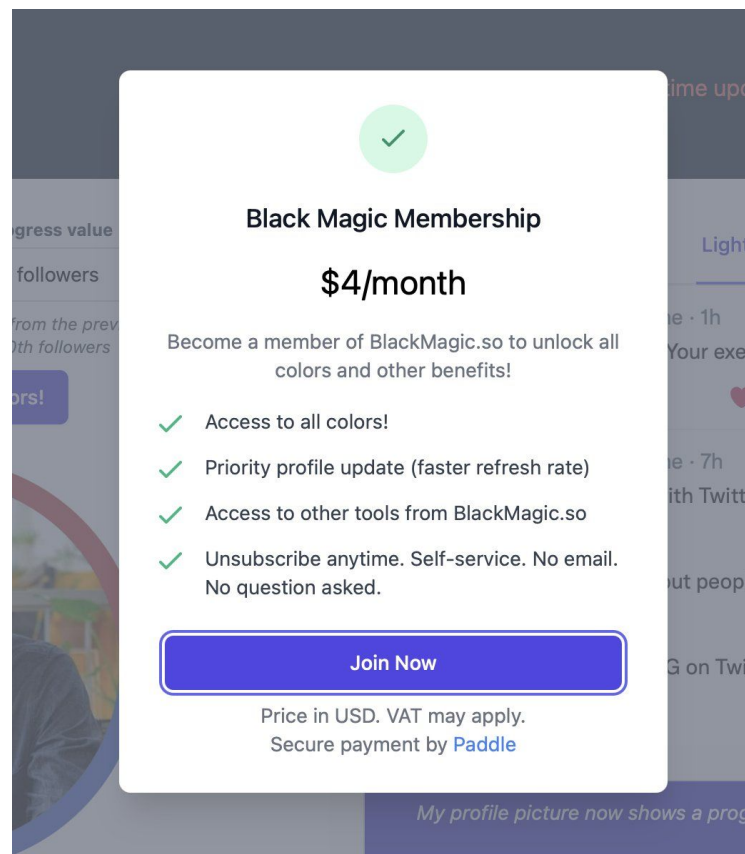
time upo

gress value

followers

from the prev
0th followers

ors!

Ligh

e · 1h
Your exe

e · 7h
ith Twitt

ut peop

G on Twi

My profile picture now shows a prog

Black Magic Membership

$4/month

Become a member of BlackMagic.so to unlock all colors and other benefits!

Access to all colors!

Priority profile update (faster refresh rate)

Access to other tools from BlackMagic.so

Unsubscribe anytime. Self-service. No email. No question asked.

Join Now

Price in USD. VAT may apply.
Secure payment by Paddle